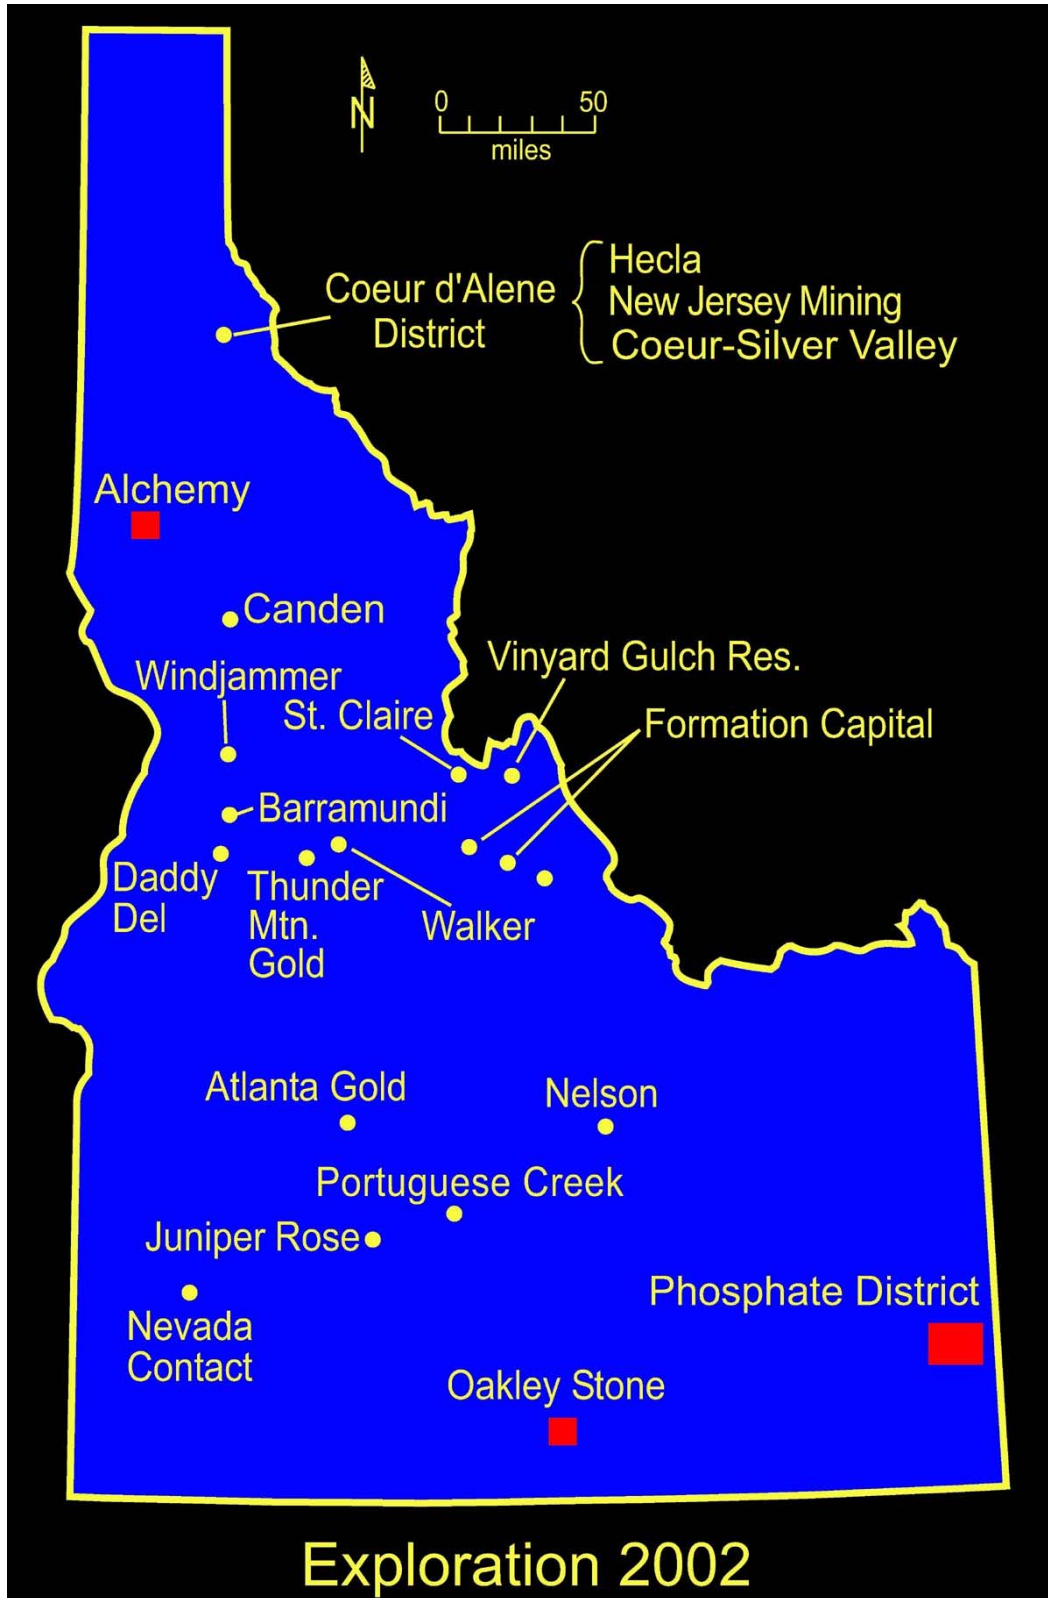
N
0 50
miles

Coeur d'Alene District

Hecla
New Jersey Mining
Coeur-Silver Valley

Alchemy

Canden

Windjammer

St. Claire

Vinyard Gulch Res.

Formation Capital

Barramundi

Daddy Del

Thunder Mtn. Gold

Walker

Atlanta Gold

Nelson

Portuguese Creek

Juniper Rose

Nevada Contact

Phosphate District

Oakley Stone

Exploration 2002